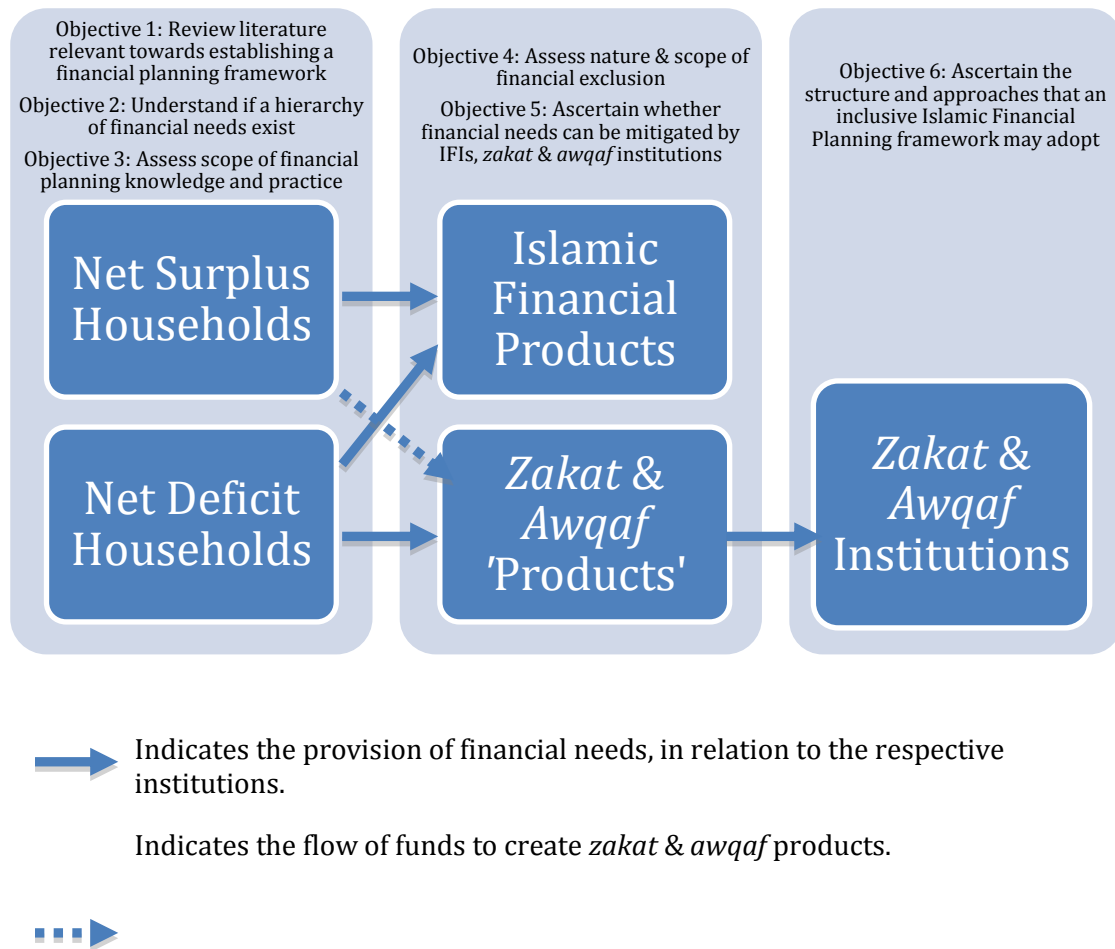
Objective 1: Review literature relevant towards establishing a financial planning framework

Objective 2: Understand if a hierarchy of financial needs exist

Objective 3: Assess scope of financial planning knowledge and practice

Net Surplus Households

Net Deficit Households

Objective 4: Assess nature & scope of financial exclusion

Objective 5: Ascertain whether financial needs can be mitigated by IFIs, *zakat* & *awqaf* institutions

Islamic Financial Products

*Zakat* & *Awqaf* 'Products'

Objective 6: Ascertain the structure and approaches that an inclusive Islamic Financial Planning framework may adopt

*Zakat* & *Awqaf* Institutions

Indicates the provision of financial needs, in relation to the respective institutions.

Indicates the flow of funds to create *zakat* & *awqaf* products.